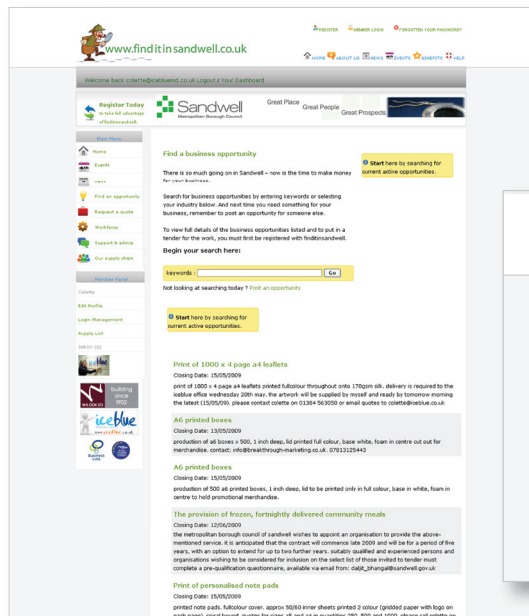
www.finditinsandwell.co.uk

REGISTER  MEMBER LOGIN  FORGOTTEN YOUR PASSWORD?

HOME  ABOUT US  NEWS  EVENTS  BENEFITS  HELP

Welcome back colette@iceblue.co.uk Logout / Your Dashboard

Register Today
to take full advantage of finditinsandwell

Sandwell
Metropolitan Borough Council

Great Place  Great People  Great Prospects

Main Menu

Home
Events
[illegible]
Find an opportunity
Request a quote
Workforce
Support & advice
Our supply chain

Member Panel

Colette
Edit Profile
Login Management
Supply List
INBOX (0)

building since 1802

iceblue

Business Link

Find a business opportunity

There is so much going on in Sandwell – now is the time to make money for your business.

Search for business opportunities by entering keywords or selecting your industry below. And next time you need something for your business, remember to post an opportunity for someone else.

To view full details of the business opportunities listed and to put in a tender for the work, you must first be registered with finditinsandwell.

Begin your search here:

keywords : Go

Not looking at searching today ? Post an opportunity

Start here by searching for current active opportunities.

Start here by searching for current active opportunities.

Print of 1000 x 4 page a4 leaflets
Closing Date: 15/05/2009
print of 1000 x 4 page a4 leaflets printed fullcolour throughout onto 170gsm silk. delivery is required to the iceblue office wednesday 20th may. the artwork will be supplied by myself and ready by tomorrow morning the latest (15/05/09). please contact colette on 01384 563050 or email quotes to colette@iceblue.co.uk

A6 printed boxes
Closing Date: 13/05/2009
production of a6 boxes = 500, 1 inch deep, lid printed full colour, base white, foam in centre cut out for merchandise. contact: info@breakthrough-marketing.co.uk . 07813125443

A6 printed boxes
Closing Date: 15/05/2009
production of 500 a6 printed boxes, 1 inch deep, lid to be printed only in full colour, base in white, foam in centre to hold promotional merchandise.

The provision of frozen, fortnightly delivered community meals
Closing Date: 12/06/2009
the metropolitan borough council of sandwell wishes to appoint an organisation to provide the above-mentioned service. it is anticipated that the contract will commence late 2009 and will be for a period of five years, with an option to extend for up to two further years. suitably qualified and experienced persons and organisations wishing to be considered for inclusion on the select list of those invited to tender must complete a pre-qualification questionnaire, available via email from: daljit_bhangal@sandwell.gov.uk

Print of personalised note pads
Closing Date: 15/05/2009
printed note pads. fullcolour cover. approx 50/60 inner sheets printed 2 colour (gridded paper with logo on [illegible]